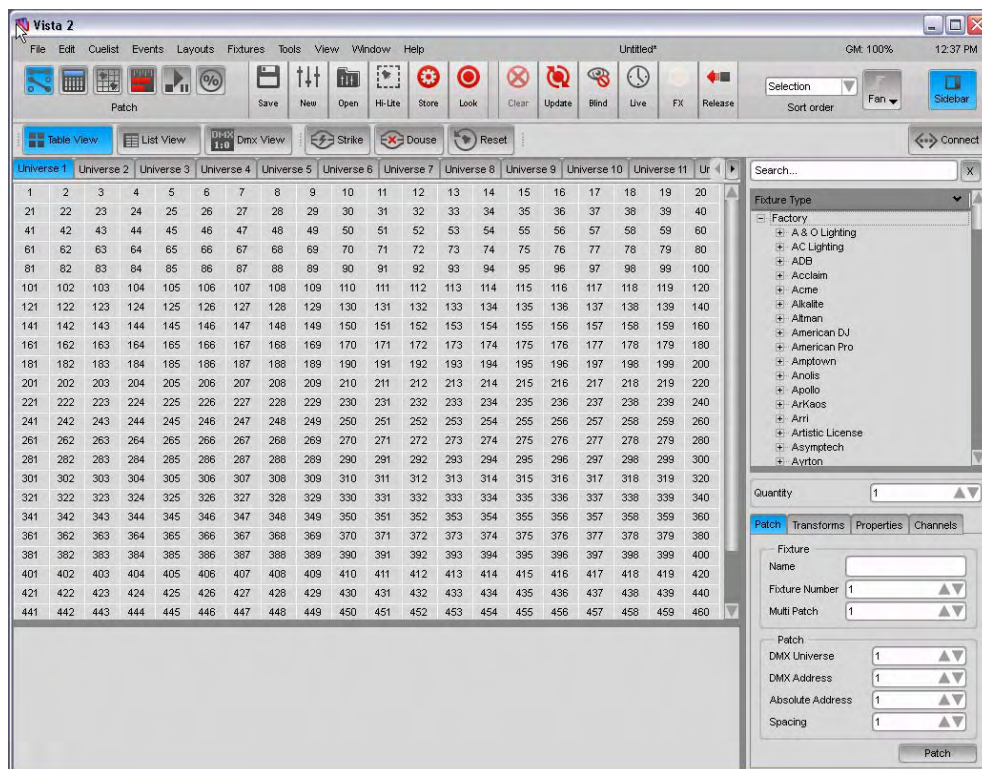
Vista 2

File Edit Cuelist Events Layouts Fixtures Tools View Window Help Untitled* GM: 100% 12:37 PM

Patch

Save New Open Hi-Lite Store Look Clear Update Blind Live FX Release

Selection

Sort order

Fan

Sidebar

Table View List View DMX 1:0 Dmx View Strike Douse Reset Connect

Universe 1 Universe 2 Universe 3 Universe 4 Universe 5 Universe 6 Universe 7 Universe 8 Universe 9 Universe 10 Universe 11 Ur

| 1 | 2 | 3 | 4 | 5 | 6 | 7 | 8 | 9 | 10 | 11 | 12 | 13 | 14 | 15 | 16 | 17 | 18 | 19 | 20 |
|---|---|---|---|---|---|---|---|---|---|---|---|---|---|---|---|---|---|---|---|
| 21 | 22 | 23 | 24 | 25 | 26 | 27 | 28 | 29 | 30 | 31 | 32 | 33 | 34 | 35 | 36 | 37 | 38 | 39 | 40 |
| 41 | 42 | 43 | 44 | 45 | 46 | 47 | 48 | 49 | 50 | 51 | 52 | 53 | 54 | 55 | 56 | 57 | 58 | 59 | 60 |
| 61 | 62 | 63 | 64 | 65 | 66 | 67 | 68 | 69 | 70 | 71 | 72 | 73 | 74 | 75 | 76 | 77 | 78 | 79 | 80 |
| 81 | 82 | 83 | 84 | 85 | 86 | 87 | 88 | 89 | 90 | 91 | 92 | 93 | 94 | 95 | 96 | 97 | 98 | 99 | 100 |
| 101 | 102 | 103 | 104 | 105 | 106 | 107 | 108 | 109 | 110 | 111 | 112 | 113 | 114 | 115 | 116 | 117 | 118 | 119 | 120 |
| 121 | 122 | 123 | 124 | 125 | 126 | 127 | 128 | 129 | 130 | 131 | 132 | 133 | 134 | 135 | 136 | 137 | 138 | 139 | 140 |
| 141 | 142 | 143 | 144 | 145 | 146 | 147 | 148 | 149 | 150 | 151 | 152 | 153 | 154 | 155 | 156 | 157 | 158 | 159 | 160 |
| 161 | 162 | 163 | 164 | 165 | 166 | 167 | 168 | 169 | 170 | 171 | 172 | 173 | 174 | 175 | 176 | 177 | 178 | 179 | 180 |
| 181 | 182 | 183 | 184 | 185 | 186 | 187 | 188 | 189 | 190 | 191 | 192 | 193 | 194 | 195 | 196 | 197 | 198 | 199 | 200 |
| 201 | 202 | 203 | 204 | 205 | 206 | 207 | 208 | 209 | 210 | 211 | 212 | 213 | 214 | 215 | 216 | 217 | 218 | 219 | 220 |
| 221 | 222 | 223 | 224 | 225 | 226 | 227 | 228 | 229 | 230 | 231 | 232 | 233 | 234 | 235 | 236 | 237 | 238 | 239 | 240 |
| 241 | 242 | 243 | 244 | 245 | 246 | 247 | 248 | 249 | 250 | 251 | 252 | 253 | 254 | 255 | 256 | 257 | 258 | 259 | 260 |
| 261 | 262 | 263 | 264 | 265 | 266 | 267 | 268 | 269 | 270 | 271 | 272 | 273 | 274 | 275 | 276 | 277 | 278 | 279 | 280 |
| 281 | 282 | 283 | 284 | 285 | 286 | 287 | 288 | 289 | 290 | 291 | 292 | 293 | 294 | 295 | 296 | 297 | 298 | 299 | 300 |
| 301 | 302 | 303 | 304 | 305 | 306 | 307 | 308 | 309 | 310 | 311 | 312 | 313 | 314 | 315 | 316 | 317 | 318 | 319 | 320 |
| 321 | 322 | 323 | 324 | 325 | 326 | 327 | 328 | 329 | 330 | 331 | 332 | 333 | 334 | 335 | 336 | 337 | 338 | 339 | 340 |
| 341 | 342 | 343 | 344 | 345 | 346 | 347 | 348 | 349 | 350 | 351 | 352 | 353 | 354 | 355 | 356 | 357 | 358 | 359 | 360 |
| 361 | 362 | 363 | 364 | 365 | 366 | 367 | 368 | 369 | 370 | 371 | 372 | 373 | 374 | 375 | 376 | 377 | 378 | 379 | 380 |
| 381 | 382 | 383 | 384 | 385 | 386 | 387 | 388 | 389 | 390 | 391 | 392 | 393 | 394 | 395 | 396 | 397 | 398 | 399 | 400 |
| 401 | 402 | 403 | 404 | 405 | 406 | 407 | 408 | 409 | 410 | 411 | 412 | 413 | 414 | 415 | 416 | 417 | 418 | 419 | 420 |
| 421 | 422 | 423 | 424 | 425 | 426 | 427 | 428 | 429 | 430 | 431 | 432 | 433 | 434 | 435 | 436 | 437 | 438 | 439 | 440 |
| 441 | 442 | 443 | 444 | 445 | 446 | 447 | 448 | 449 | 450 | 451 | 452 | 453 | 454 | 455 | 456 | 457 | 458 | 459 | 460 |

Search... X

Fixture Type
Factory
A & O Lighting
AC Lighting
ADB
Acclaim
Acme
Alkalite
Altman
American DJ
American Pro
Amptown
Anolis
Apollo
ArKaos
Arri
Artistic License
Asymptech
Ayrton

Quantity 1

Patch Transforms Properties Channels

Fixture
Name
Fixture Number 1
Multi Patch 1

Patch
DMX Universe 1
DMX Address 1
Absolute Address 1
Spacing 1

Patch